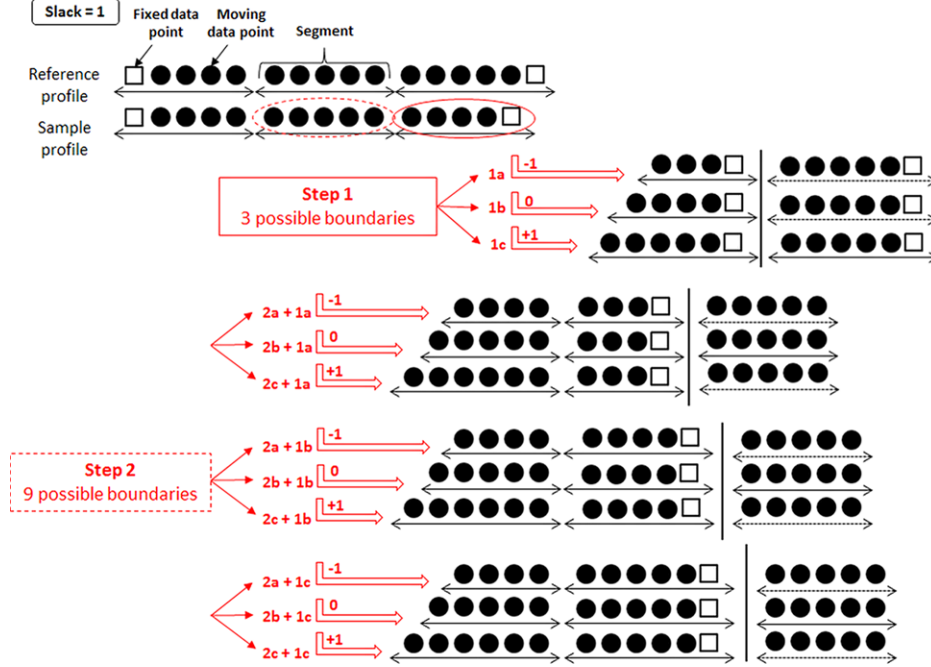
Slack = 1

Fixed data point

Moving data point

Segment

Reference profile

Sample profile

Step 1
3 possible boundaries

1a -1

1b 0

1c +1

2a + 1a -1

2b + 1a 0

2c + 1a +1

Step 2
9 possible boundaries

2a + 1b -1

2b + 1b 0

2c + 1b +1

2a + 1c -1

2b + 1c 0

2c + 1c +1